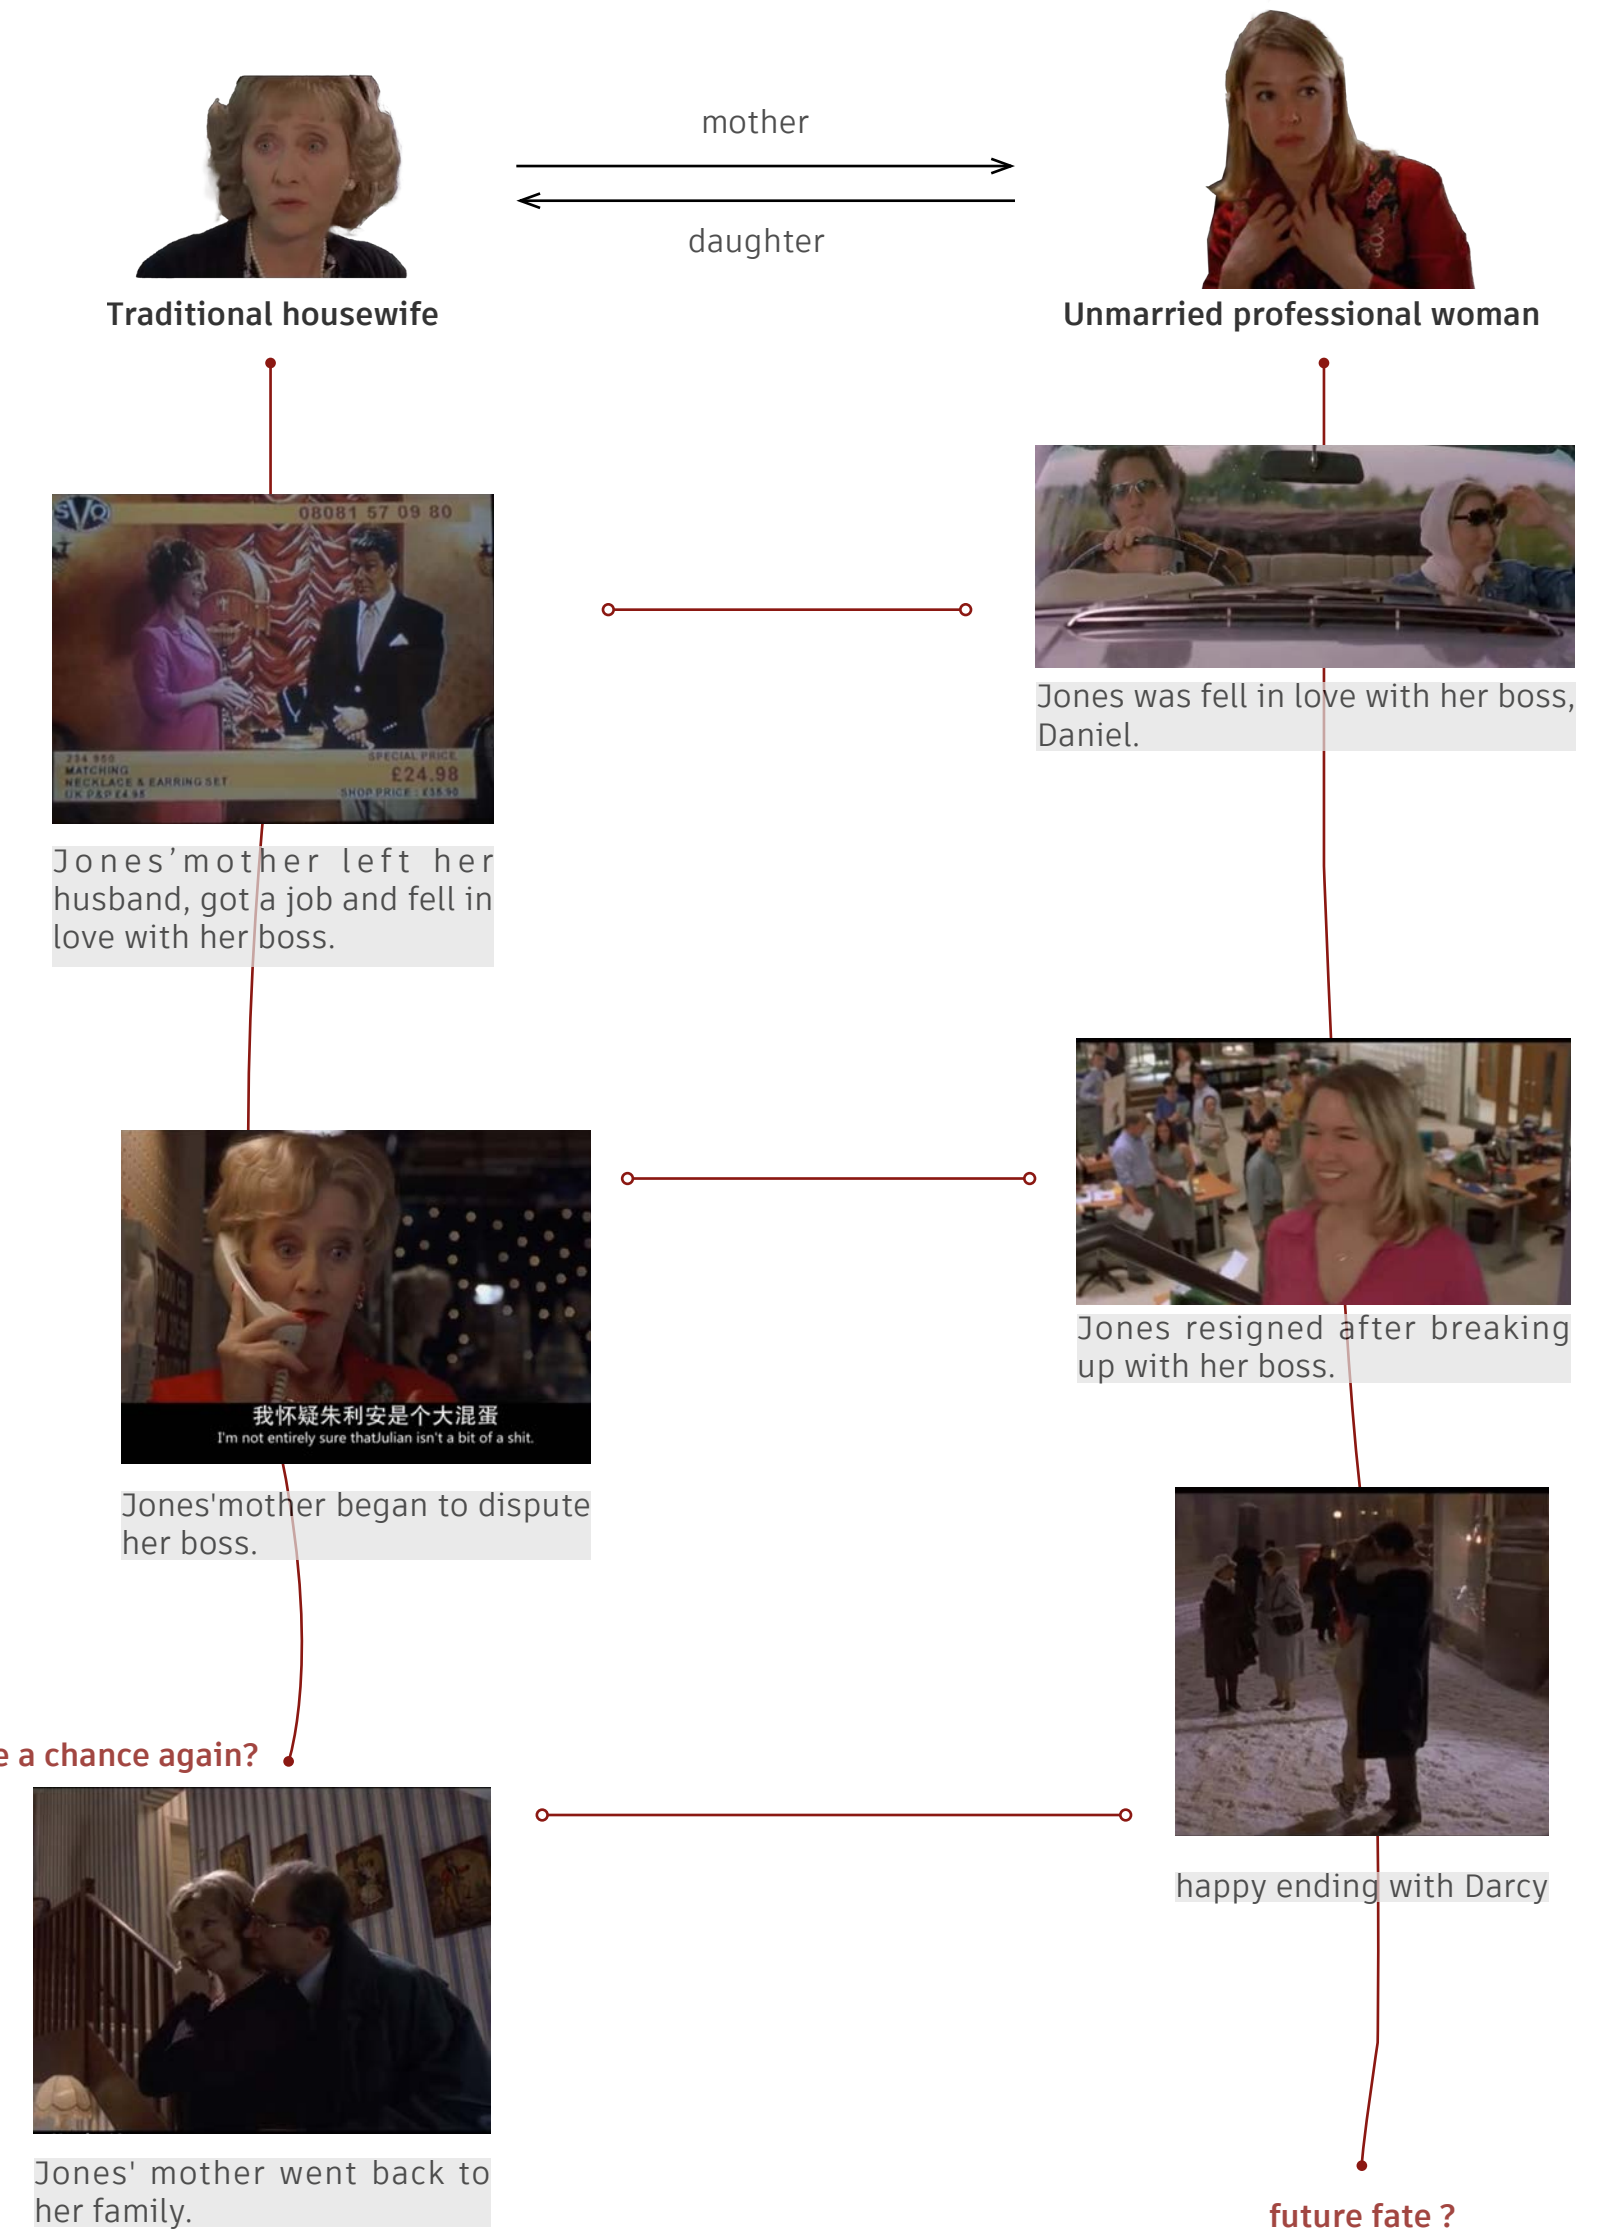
mother

daughter

Traditional housewife

Unmarried professional woman

08081 57 09 80

234 950 MATCHING NECKLACE & EARRING SET UK P&P £4.95

SPECIAL PRICE £24.98 SHOP PRICE : £35.90

Jones was fell in love with her boss, Daniel.

Jones'mother left her husband, got a job and fell in love with her boss.

我怀疑朱利安是个大混蛋
I'm not entirely sure thatJulian isn't a bit of a shit.

Jones'mother began to dispute her boss.

Jones resigned after breaking up with her boss.

e a chance again?

happy ending with Darcy

Jones' mother went back to her family.

future fate ?